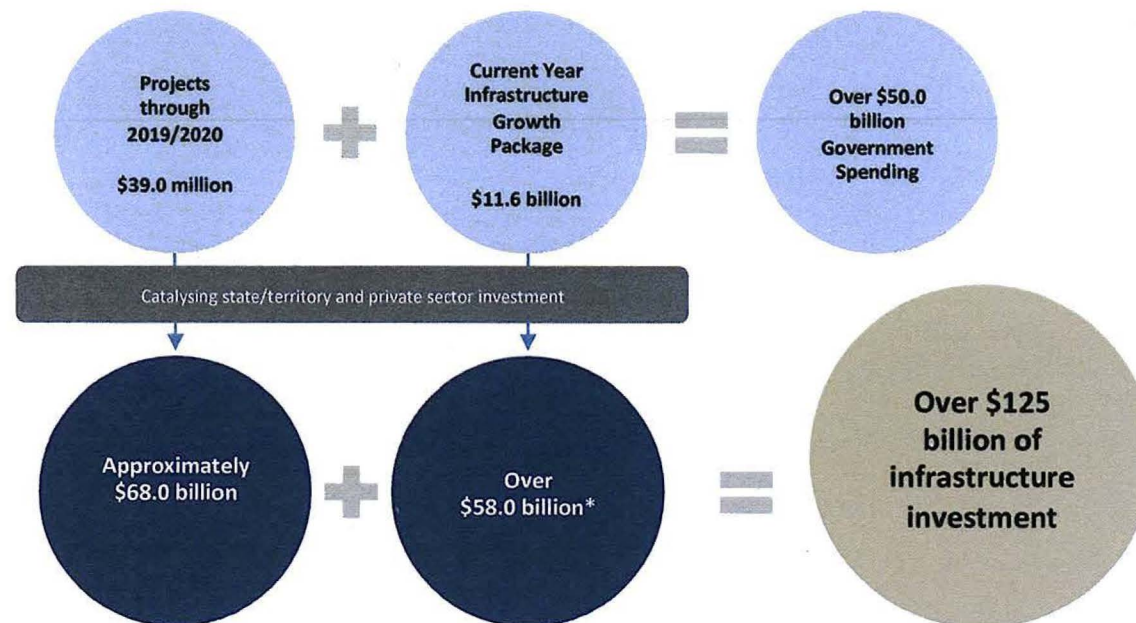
Projects through 2019/2020

$39.0 million

+

Current Year Infrastructure Growth Package

$11.6 billion

=

Over $50.0 billion Government Spending

Catalysing state/territory and private sector investment

Approximately $68.0 billion

+

Over $58.0 billion*

=

Over $125 billion of infrastructure investment